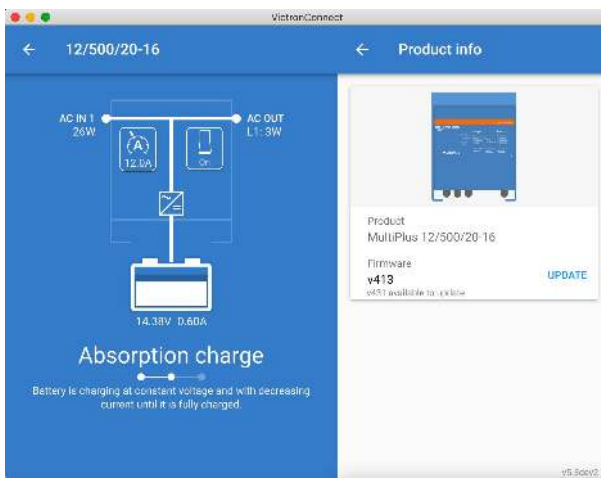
VictronConnect

← 12/500/20-16

AC IN 1
26W

AC OUT
L1: 3W

12.0A

On

14.38V 0.60A

Absorption charge

Battery is charging at constant voltage and with decreasing current until it is fully charged.

← Product info

Product
MultiPlus 12/500/20-16

Firmware
v413
v431 available to update

UPDATE

v5.9dev2